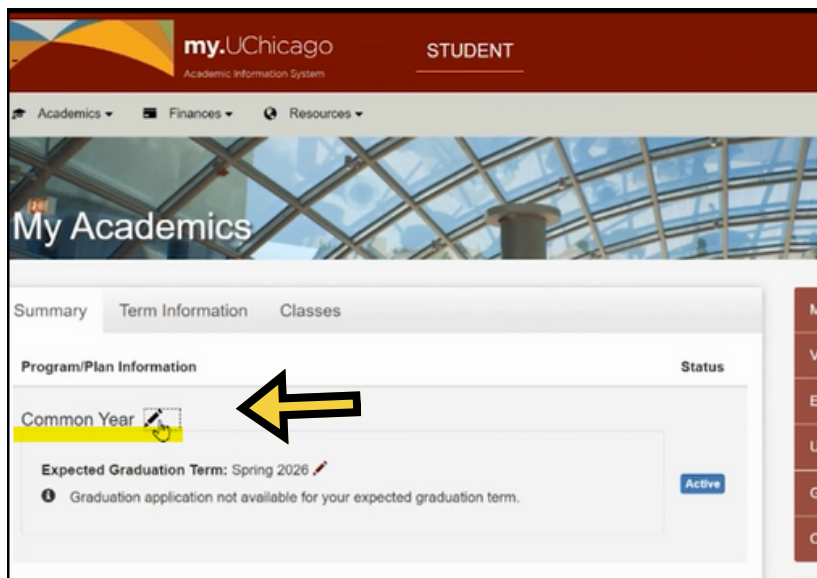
my.UChicago
Academic Information System

STUDENT

Academics ▾ Finances ▾ Resources ▾

My Academics

Summary Term Information Classes

Program/Plan Information

Status

Common Year

Expected Graduation Term: Spring 2026

Graduation application not available for your expected graduation term.

Active

M
V
E
U
G
C